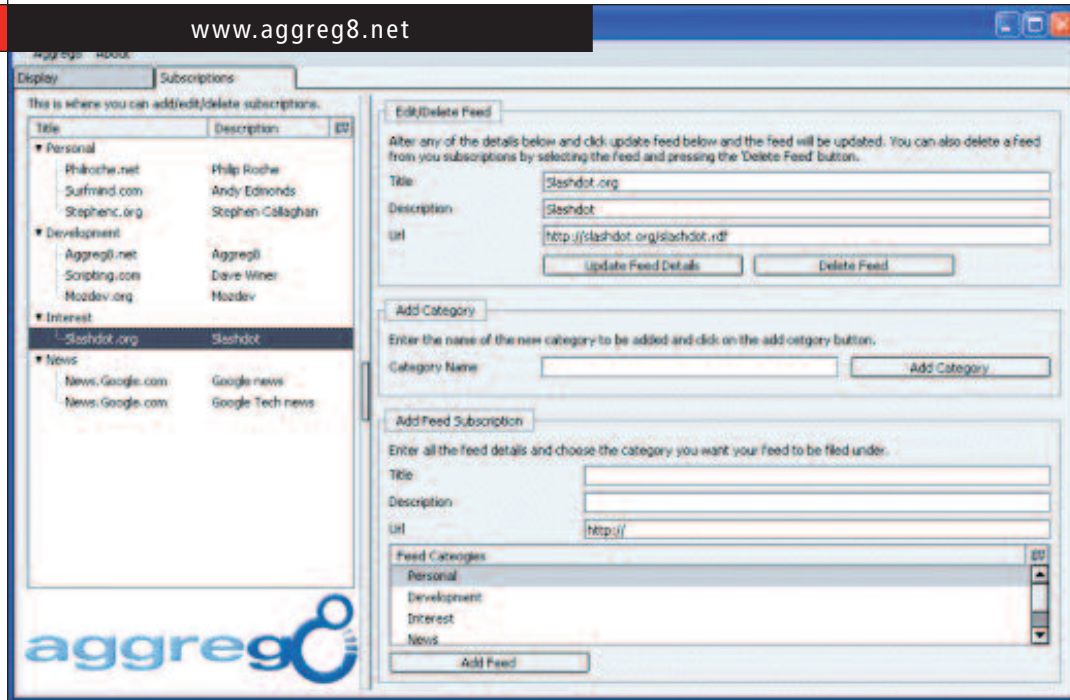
www.aggreg8.net

Aggreg8 About

Display Subscriptions

This is where you can add/edit/delete subscriptions.

| Title | Description |
|---|---|
| ▾ Personal | |
| Philroche.net | Philip Roche |
| Surfmind.com | Andy Edmonds |
| Stephenc.org | Stephen Callaghan |
| ▾ Development | |
| Aggreg8.net | Aggreg8 |
| Scripting.com | Dave Winer |
| Mozdev.org | Mozdev |
| ▾ Interest | |
| Slashdot.org | Slashdot |
| ▾ News | |
| News.Google.com | Google news |
| News.Google.com | Google Tech news |

aggreg8

Edit/Delete Feed

Alter any of the details below and click update feed below and the feed will be updated. You can also delete a feed from you subscriptions by selecting the feed and pressing the 'Delete Feed' button.

Title Slashdot.org

Description Slashdot

Url http://slashdot.org/slashdot.rdf

Update Feed Details Delete Feed

Add Category

Enter the name of the new category to be added and click on the add catgory button.

Category Name

Add Category

Add Feed Subscription

Enter all the feed details and choose the category you want your feed to be filed under.

Title

Description

Url http://

Feed Categories

Personal

Development

Interest

News

Add Feed